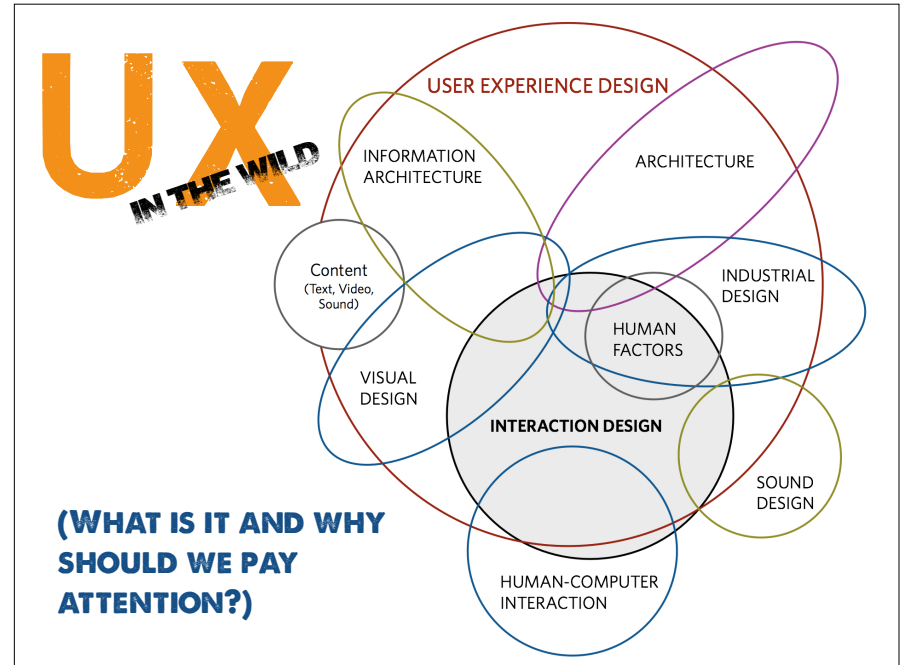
UX
IN THE WILD

USER EXPERIENCE DESIGN

INFORMATION ARCHITECTURE

ARCHITECTURE

Content
(Text, Video, Sound)

INDUSTRIAL DESIGN

HUMAN FACTORS

VISUAL DESIGN

INTERACTION DESIGN

SOUND DESIGN

HUMAN-COMPUTER INTERACTION

(WHAT IS IT AND WHY SHOULD WE PAY ATTENTION?)